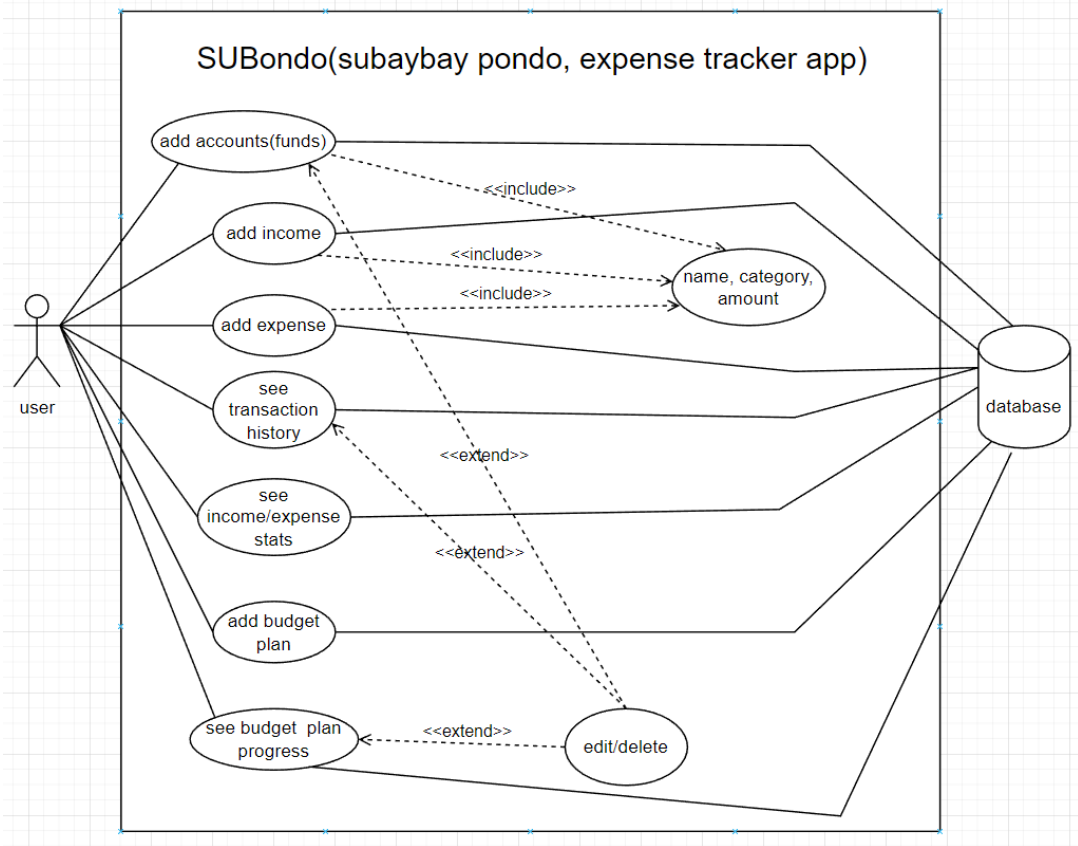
SUBondo(subaybay pondo, expense tracker app)

add accounts(funds)

<<include>>

add income

<<include>>

name, category, amount

<<include>>

add expense

user

see transaction history

database

<<extend>>

see income/expense stats

<<extend>>

add budget plan

see budget plan progress

<<extend>>

edit/delete